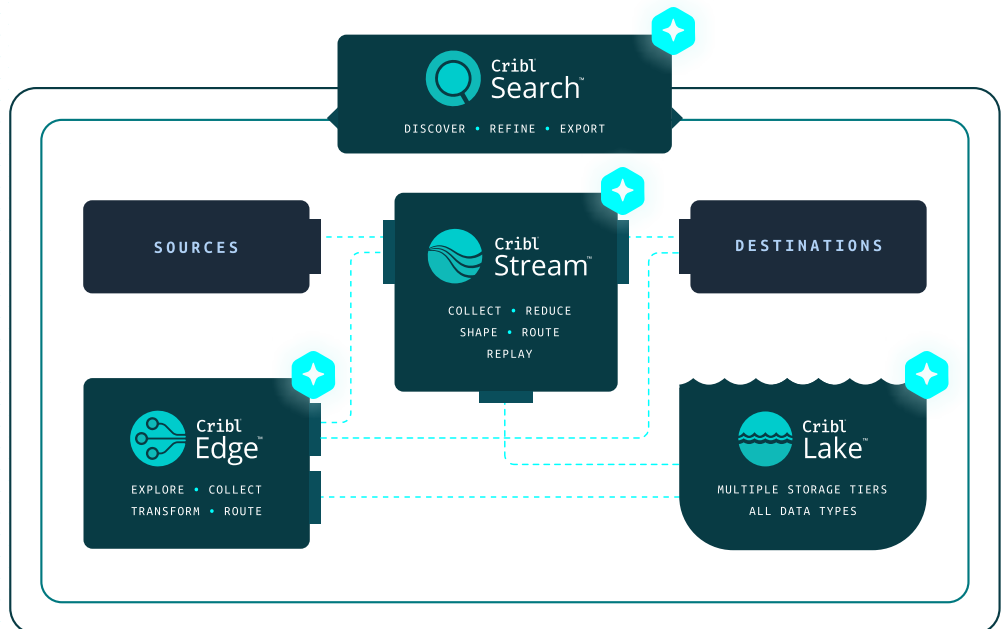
Cribl Search™
DISCOVER • REFINE • EXPORT

SOURCES

Cribl Stream™
COLLECT • REDUCE
SHAPE • ROUTE
REPLAY

DESTINATIONS

Cribl Edge™
EXPLORE • COLLECT
TRANSFORM • ROUTE

Cribl Lake™
MULTIPLE STORAGE TIERS
ALL DATA TYPES